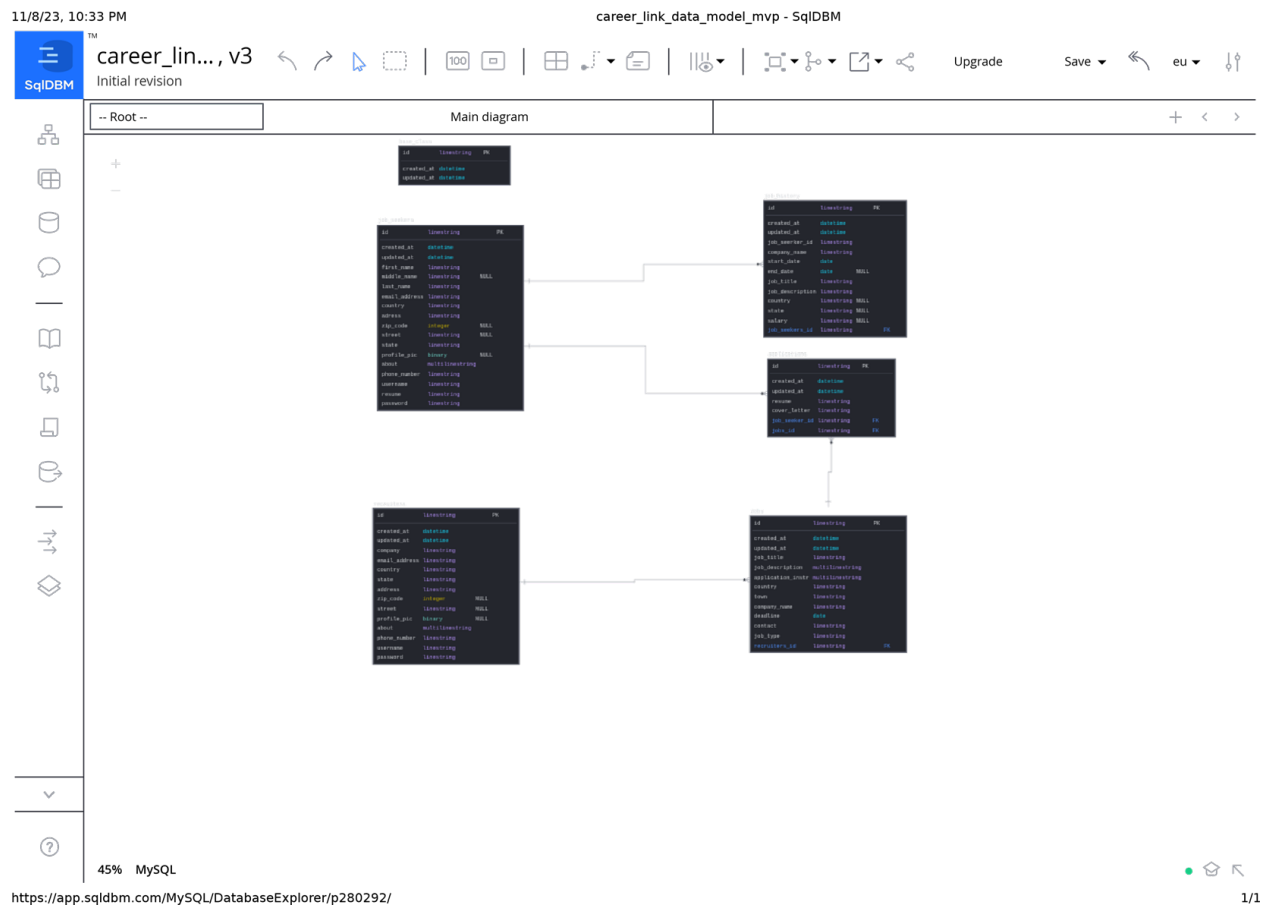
11/8/23, 10:33 PM

career_link_data_model_mvp - SqlDBM

SqlDBM

TM

career_lin... , v3

Initial revision

100

Upgrade

Save

eu

-- Root --

Main diagram

| id | linestring | PK |
|---|---|---|
| created_at | datetime | |
| updated_at | datetime | |

job_seekers

| id | linestring | PK |
|---|---|---|
| created_at | datetime | |
| updated_at | datetime | |
| first_name | linestring | |
| middle_name | linestring | NULL |
| last_name | linestring | |
| email_address | linestring | |
| country | linestring | |
| adress | linestring | |
| zip_code | integer | NULL |
| street | linestring | NULL |
| state | linestring | |
| profile_pic | binary | NULL |
| about | multilinestring | |
| phone_number | linestring | |
| username | linestring | |
| resume | linestring | |
| password | linestring | |

job_history

| id | linestring | PK |
|---|---|---|
| created_at | datetime | |
| updated_at | datetime | |
| job_seeker_id | linestring | |
| company_name | linestring | |
| start_date | date | |
| end_date | date | NULL |
| job_title | linestring | |
| job_description | linestring | |
| country | linestring | NULL |
| state | linestring | NULL |
| salary | linestring | NULL |
| job_seekers_id | linestring | FK |

applications

| id | linestring | PK |
|---|---|---|
| created_at | datetime | |
| updated_at | datetime | |
| resume | linestring | |
| cover_letter | linestring | |
| job_seeker_id | linestring | FK |
| jobs_id | linestring | FK |

recruiters

| id | linestring | PK |
|---|---|---|
| created_at | datetime | |
| updated_at | datetime | |
| company | linestring | |
| email_address | linestring | |
| country | linestring | |
| state | linestring | |
| address | linestring | |
| zip_code | integer | NULL |
| street | linestring | NULL |
| profile_pic | binary | NULL |
| about | multilinestring | |
| phone_number | linestring | |
| username | linestring | |
| password | linestring | |

jobs

| id | linestring | PK |
|---|---|---|
| created_at | datetime | |
| updated_at | datetime | |
| job_title | linestring | |
| job_description | multilinestring | |
| application_instr | multilinestring | |
| country | linestring | |
| town | linestring | |
| company_name | linestring | |
| deadline | date | |
| contact | linestring | |
| job_type | linestring | |
| recruiters_id | linestring | FK |

45% MySQL

https://app.sqldbm.com/MySQL/DatabaseExplorer/p280292/

1/1